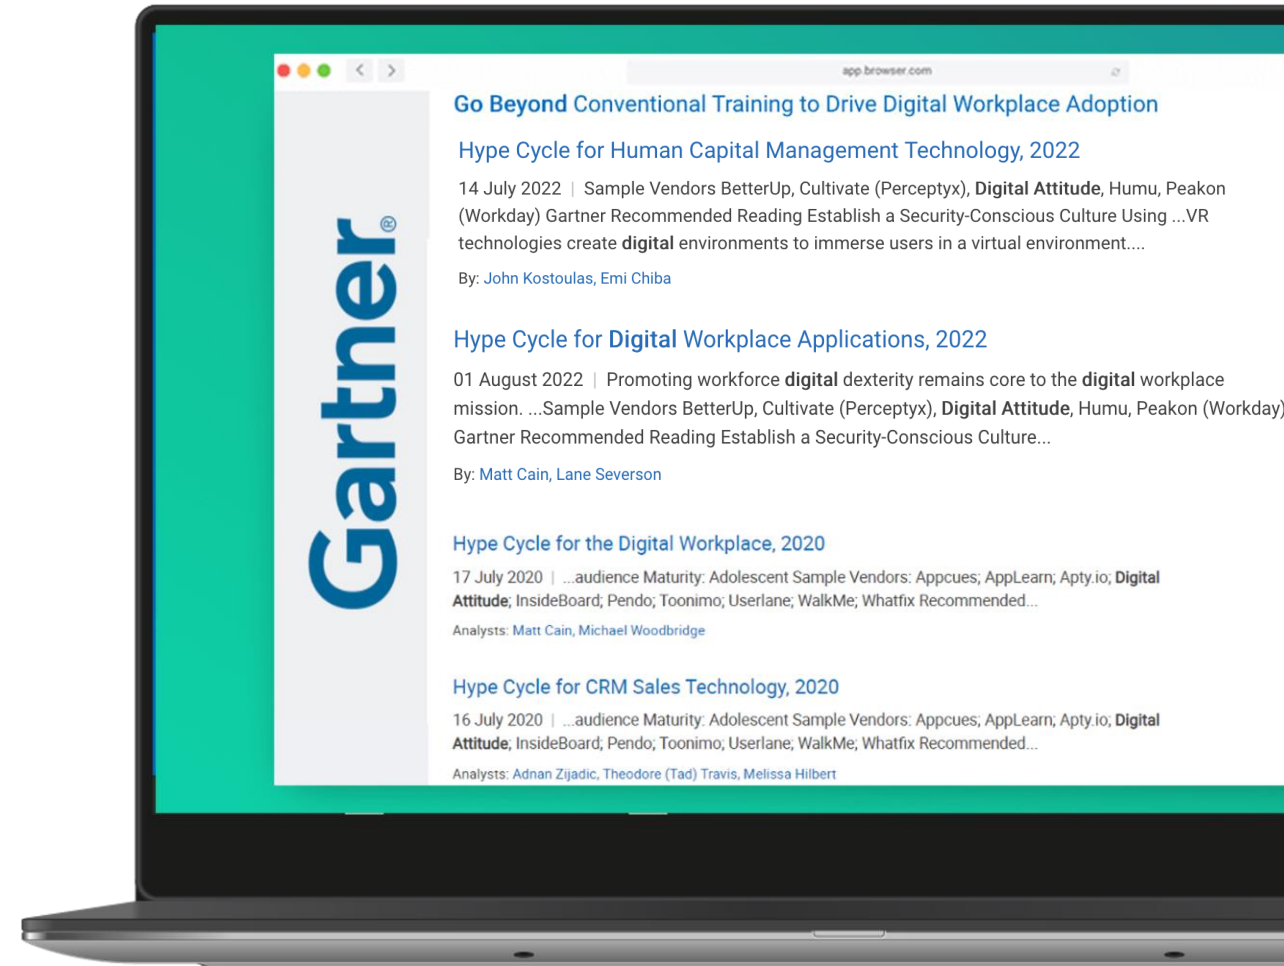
app.browser.com

Gartner®

Go Beyond Conventional Training to Drive Digital Workplace Adoption

Hype Cycle for Human Capital Management Technology, 2022

14 July 2022 | Sample Vendors BetterUp, Cultivate (Perceptyx), **Digital Attitude**, Humu, Peakon (Workday) Gartner Recommended Reading Establish a Security-Conscious Culture Using ...VR technologies create **digital** environments to immerse users in a virtual environment....

By: John Kostoulas, Emi Chiba

Hype Cycle for **Digital** Workplace Applications, 2022

01 August 2022 | Promoting workforce **digital** dexterity remains core to the **digital** workplace mission. ...Sample Vendors BetterUp, Cultivate (Perceptyx), **Digital Attitude**, Humu, Peakon (Workday) Gartner Recommended Reading Establish a Security-Conscious Culture...

By: Matt Cain, Lane Severson

Hype Cycle for the Digital Workplace, 2020

17 July 2020 | ...audience Maturity: Adolescent Sample Vendors: Appcues; AppLearn; Apty.io; **Digital Attitude**; InsideBoard; Pendo; Toonimo; Userlane; WalkMe; Whatfix Recommended...

Analysts: Matt Cain, Michael Woodbridge

Hype Cycle for CRM Sales Technology, 2020

16 July 2020 | ...audience Maturity: Adolescent Sample Vendors: Appcues; AppLearn; Apty.io; **Digital Attitude**; InsideBoard; Pendo; Toonimo; Userlane; WalkMe; Whatfix Recommended...

Analysts: Adnan Zijadic, Theodore (Tad) Travis, Melissa Hilbert